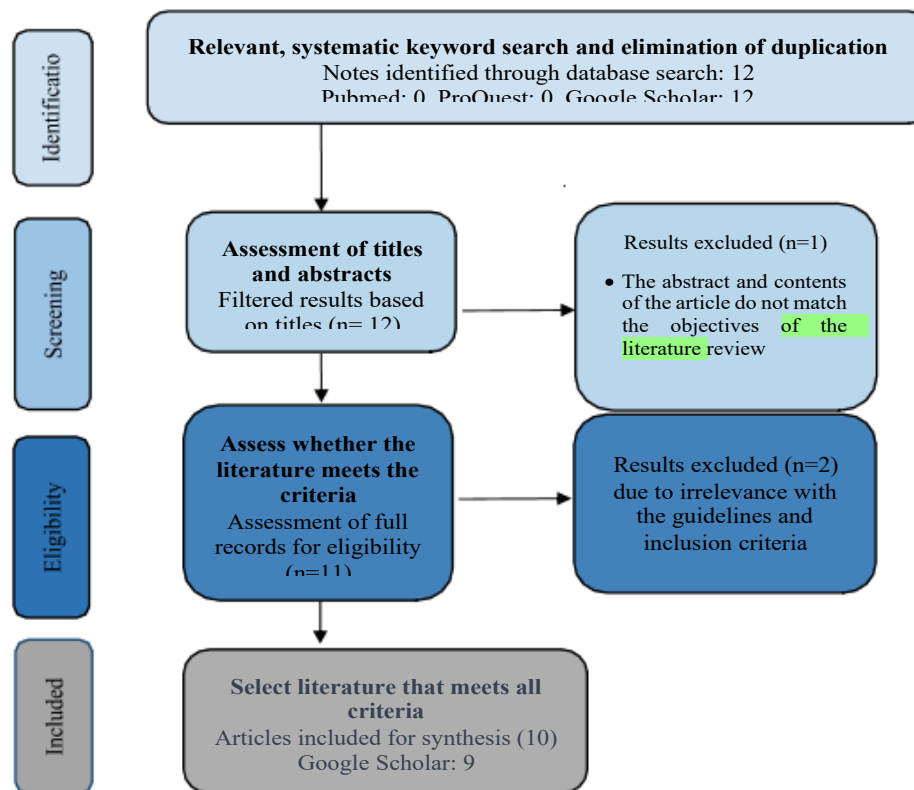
Identificatio

Relevant, systematic keyword search and elimination of duplication
Notes identified through database search: 12
Pubmed: 0, ProQuest: 0, Google Scholar: 12

Screening

Assessment of titles and abstracts
Filtered results based on titles (n= 12)

Results excluded (n=1)
• The abstract and contents of the article do not match the objectives of the literature review

Eligibility

Assess whether the literature meets the criteria
Assessment of full records for eligibility (n=11)

Results excluded (n=2) due to irrelevance with the guidelines and inclusion criteria

Included

Select literature that meets all criteria
Articles included for synthesis (10)
Google Scholar: 9